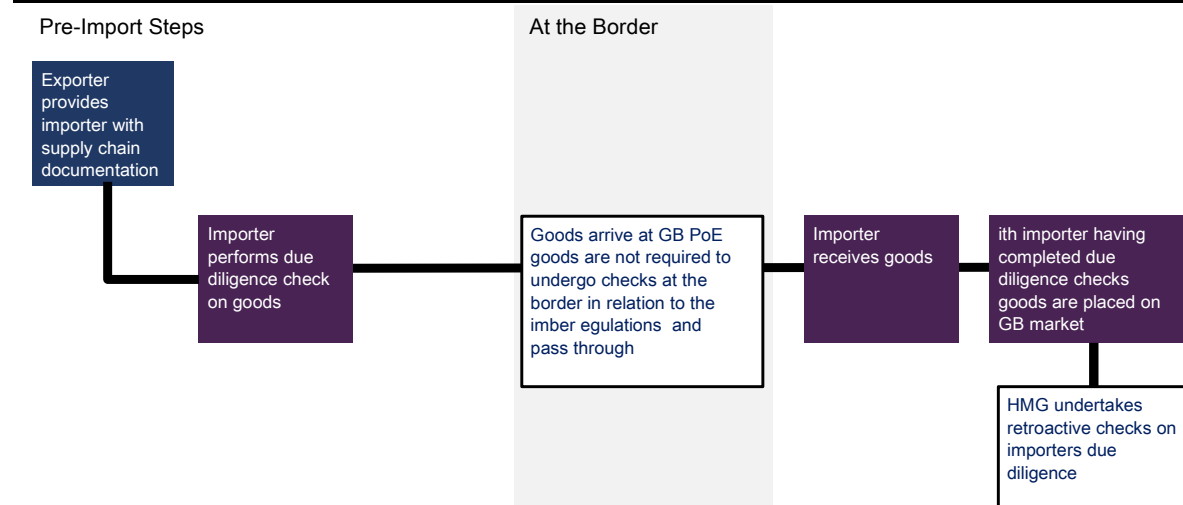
Pre-Import Steps

At the Border

Exporter provides importer with supply chain documentation

Importer performs due diligence check on goods

Goods arrive at GB PoE goods are not required to undergo checks at the border in relation to the imber egulations and pass through

Importer receives goods

ith importer having completed due diligence checks goods are placed on GB market

HMG undertakes retroactive checks on importers due diligence